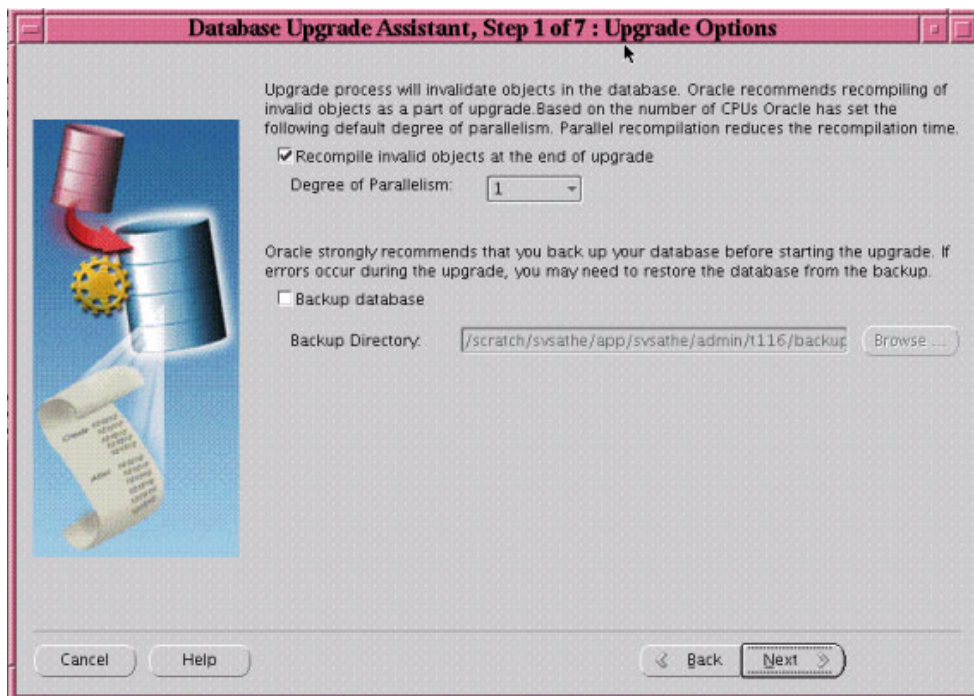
Database Upgrade Assistant, Step 1 of 7 : Upgrade Options

Upgrade process will invalidate objects in the database. Oracle recommends recompiling of invalid objects as a part of upgrade.Based on the number of CPUs Oracle has set the following default degree of parallelism. Parallel recompilation reduces the recompilation time.

Recompile invalid objects at the end of upgrade

Degree of Parallelism: 1

Oracle strongly recommends that you back up your database before starting the upgrade. If errors occur during the upgrade, you may need to restore the database from the backup.

Backup database

Backup Directory: /scratch/svsathe/app/svsathe/admin/t116/backup

Browse ...

Create

Alter

Cancel

Help

Back

Next